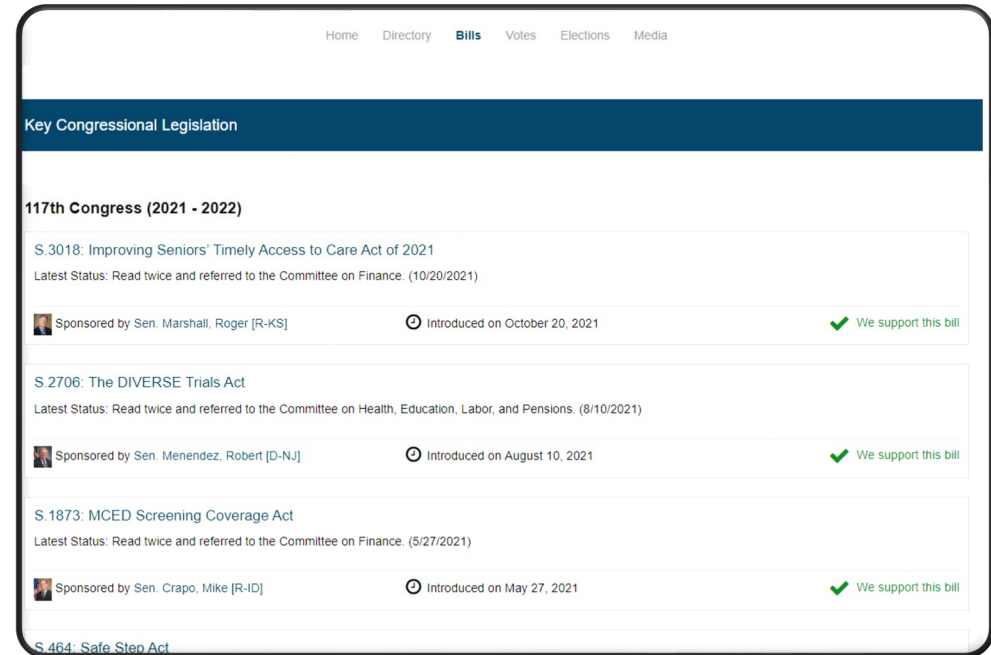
Home Directory Bills Votes Elections Media

Key Congressional Legislation

117th Congress (2021 - 2022)

S.3018: Improving Seniors' Timely Access to Care Act of 2021

Latest Status: Read twice and referred to the Committee on Finance. (10/20/2021)

Sponsored by Sen. Marshall, Roger [R-KS]

Introduced on October 20, 2021

We support this bill

S.2706: The DIVERSE Trials Act

Latest Status: Read twice and referred to the Committee on Health, Education, Labor, and Pensions. (8/10/2021)

Sponsored by Sen. Menendez, Robert [D-NJ]

Introduced on August 10, 2021

We support this bill

S.1873: MCED Screening Coverage Act

Latest Status: Read twice and referred to the Committee on Finance. (5/27/2021)

Sponsored by Sen. Crapo, Mike [R-ID]

Introduced on May 27, 2021

We support this bill

S.464: Safe Step Act